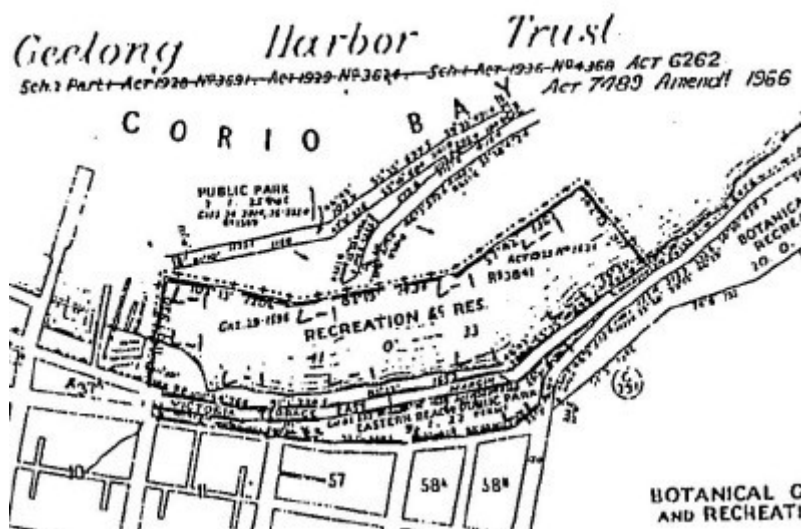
Geelong Harbor Trust
Sch.2 Part I Act 1928 Nº3691. Act 1929 Nº3624. Sch.1 Act 1936 Nº4368 Act 6262
Act 7089 Amend! 1966

CORIO BAY

PUBLIC PARK

RECREATION & RES.

VICTORIA TERRACE

EASTERN BEACH PUBLIC PARK

BOTANICAL RECREAT

57

58A

58B

BOTANICAL G AND RECREAT